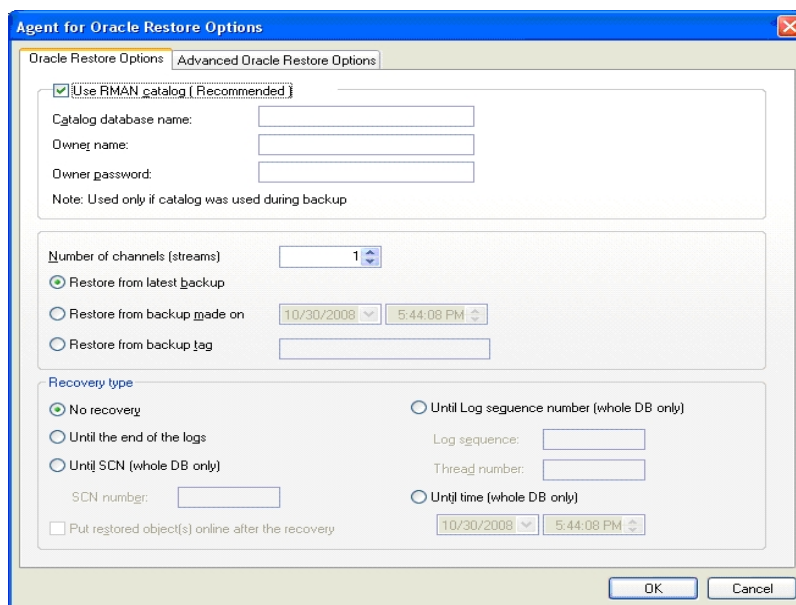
Agent for Oracle Restore Options

Oracle Restore Options | Advanced Oracle Restore Options

Use RMAN catalog ( Recommended )

Catalog database name:

Owner name:

Owner password:

Note: Used only if catalog was used during backup

Number of channels (streams) 1

Restore from latest backup

Restore from backup made on 10/30/2008 5:44:08 PM

Restore from backup tag

Recovery type

No recovery

Until the end of the logs

Until SCN (whole DB only)

SCN number:

Put restored object(s) online after the recovery

Until Log sequence number (whole DB only)

Log sequence:

Thread number:

Until time (whole DB only)

10/30/2008 5:44:08 PM

OK Cancel